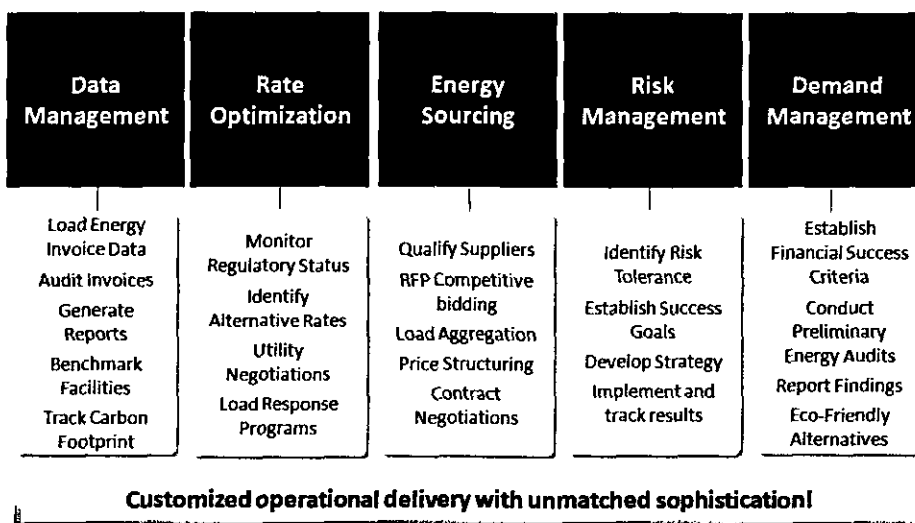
Data Management

Load Energy Invoice Data
Audit Invoices
Generate Reports
Benchmark Facilities
Track Carbon Footprint

Rate Optimization

Monitor Regulatory Status
Identify Alternative Rates
Utility Negotiations
Load Response Programs

Energy Sourcing

Qualify Suppliers
RFP Competitive bidding
Load Aggregation
Price Structuring
Contract Negotiations

Risk Management

Identify Risk Tolerance
Establish Success Goals
Develop Strategy
Implement and track results

Demand Management

Establish Financial Success Criteria
Conduct Preliminary Energy Audits
Report Findings
Eco-Friendly Alternatives

Customized operational delivery with unmatched sophistication!